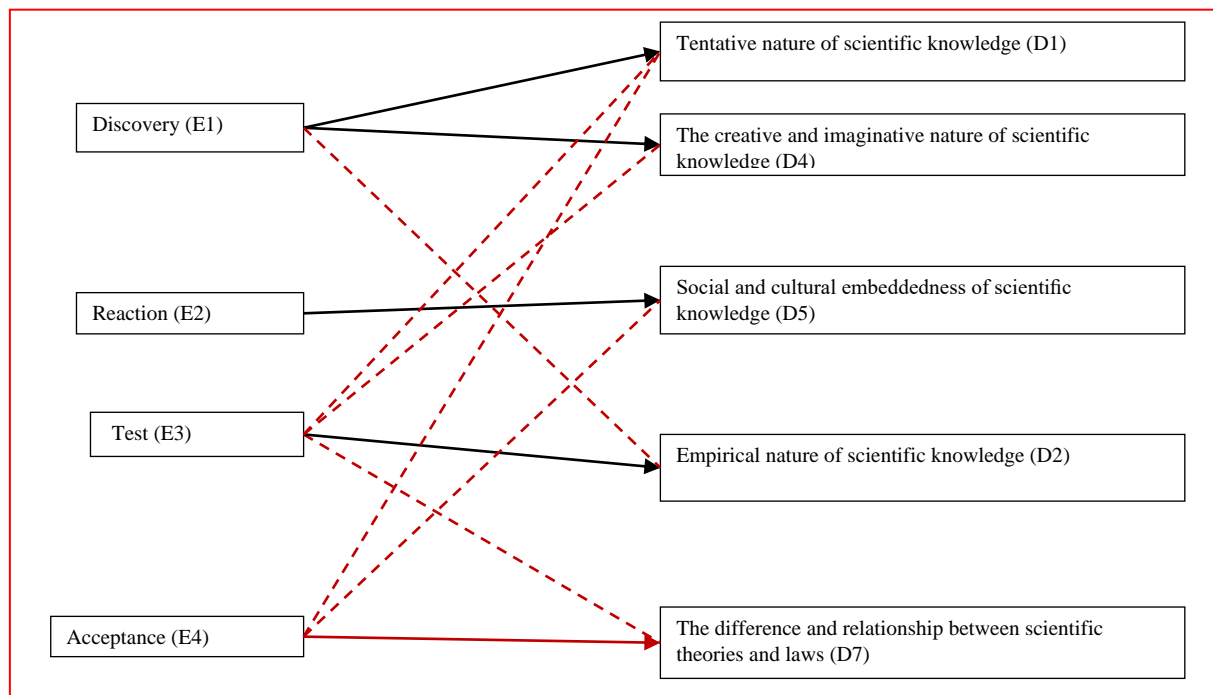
Discovery (E1)

Reaction (E2)

Test (E3)

Acceptance (E4)

Tentative nature of scientific knowledge (D1)

The creative and imaginative nature of scientific knowledge (D4)

Social and cultural embeddedness of scientific knowledge (D5)

Empirical nature of scientific knowledge (D2)

The difference and relationship between scientific theories and laws (D7)